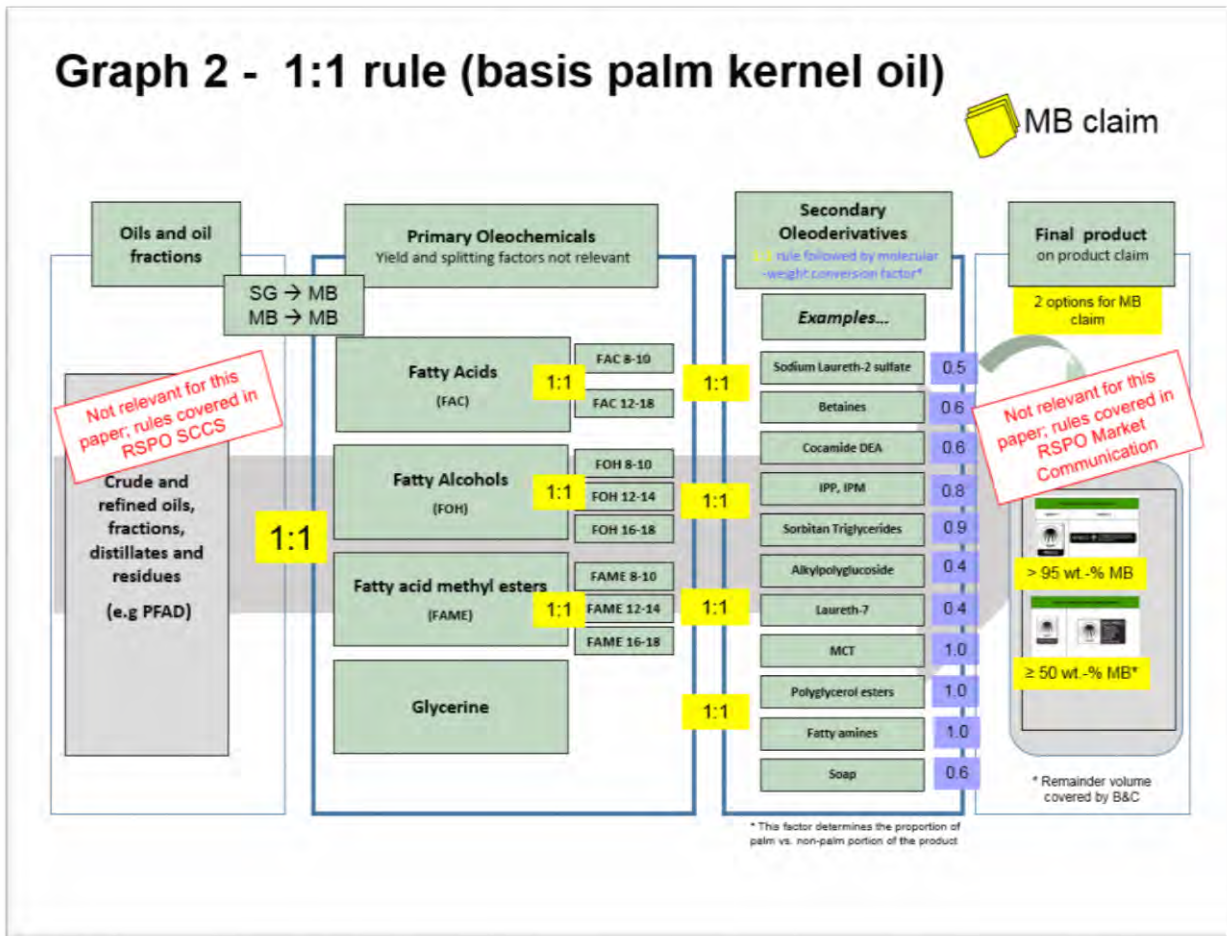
Graph 2 - 1:1 rule (basis palm kernel oil)

MB claim

Oils and oil fractions

SG → MB
MB → MB

Not relevant for this paper; rules covered in RSPO SCCS

Crude and refined oils, fractions, distillates and residues

(e.g PFAD)

1:1

Primary Oleochemicals
Yield and splitting factors not relevant

Fatty Acids
(FAC)

1:1

FAC 8-10

FAC 12-18

Fatty Alcohols
(FOH)

1:1

FOH 8-10

FOH 12-14

FOH 16-18

Fatty acid methyl esters
(FAME)

1:1

FAME 8-10

FAME 12-14

FAME 16-18

Glycerine

1:1

1:1

1:1

1:1

Secondary Oleoderivatives
1:1 rule followed by molecular -weight conversion factor*

Examples…

| | |
|---|---|
| Sodium Laureth-2 sulfate | 0.5 |
| Betaines | 0.6 |
| Cocamide DEA | 0.6 |
| IPP, IPM | 0.8 |
| Sorbitan Triglycerides | 0.9 |
| Alkylpolyglucoside | 0.4 |
| Laureth-7 | 0.4 |
| MCT | 1.0 |
| Polyglycerol esters | 1.0 |
| Fatty amines | 1.0 |
| Soap | 0.6 |

* This factor determines the proportion of palm vs. non-palm portion of the product

Final product
on product claim

2 options for MB claim

Not relevant for this paper; rules covered in RSPO Market Communication

> 95 wt.-% MB

≥ 50 wt.-% MB*

* Remainder volume covered by B&C